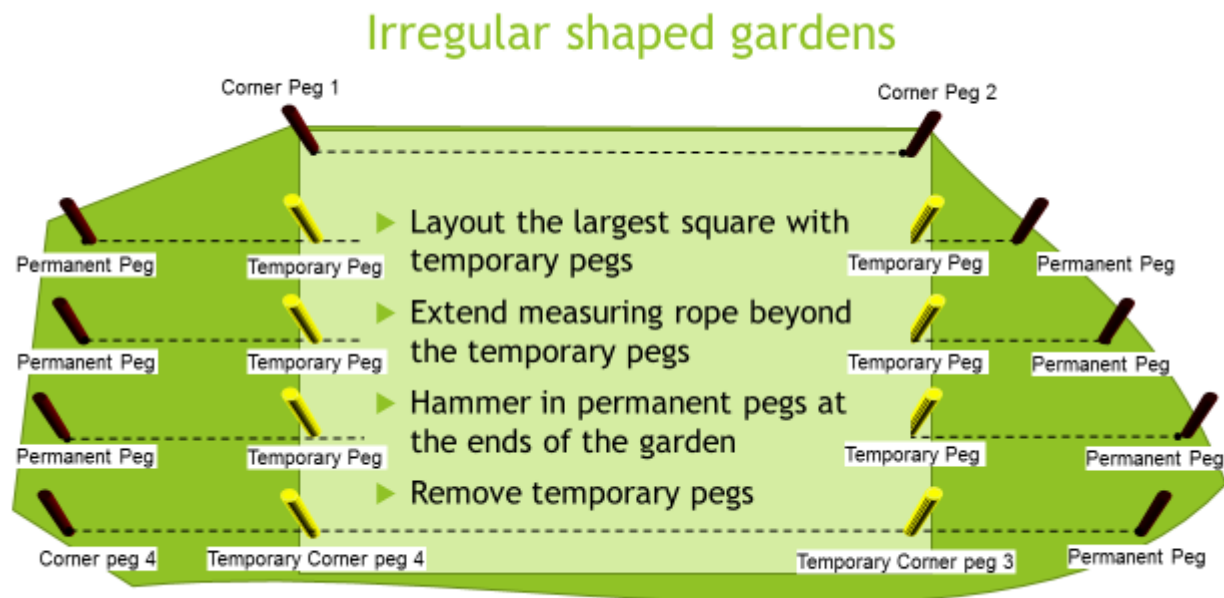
Irregular shaped gardens

Corner Peg 1

Corner Peg 2

Layout the largest square with temporary pegs

Extend measuring rope beyond the temporary pegs

Hammer in permanent pegs at the ends of the garden

Remove temporary pegs

Permanent Peg

Temporary Peg

Temporary Peg

Permanent Peg

Permanent Peg

Temporary Peg

Temporary Peg

Permanent Peg

Permanent Peg

Temporary Peg

Temporary Peg

Permanent Peg

Corner peg 4

Temporary Corner peg 4

Temporary Corner peg 3

Permanent Peg